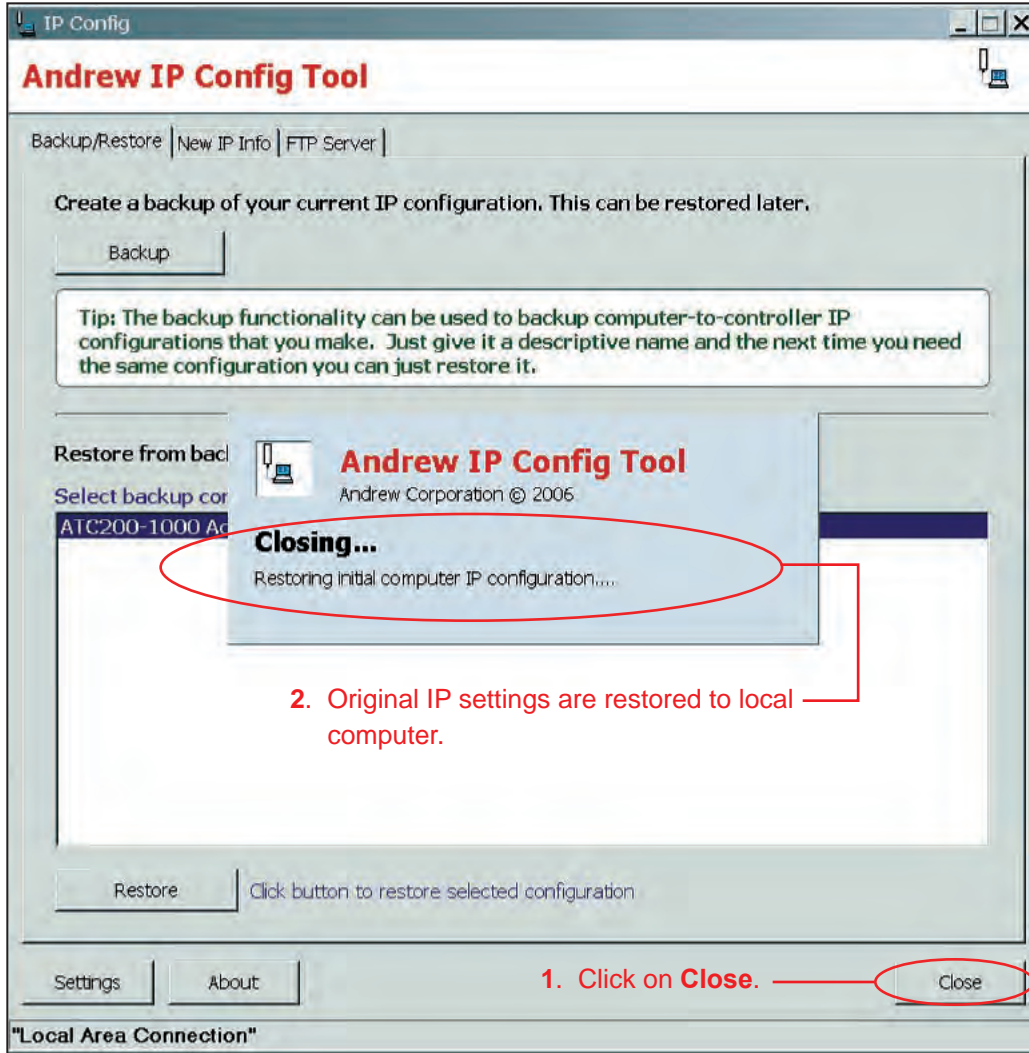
IP Config

Andrew IP Config Tool

Backup/Restore | New IP Info | FTP Server

Create a backup of your current IP configuration. This can be restored later.

Backup

Tip: The backup functionality can be used to backup computer-to-controller IP configurations that you make. Just give it a descriptive name and the next time you need the same configuration you can just restore it.

Restore from bac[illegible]

Select backup co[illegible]

ATC200-1000 A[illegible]

Andrew IP Config Tool
Andrew Corporation © 2006

Closing...
Restoring initial computer IP configuration....

2. Original IP settings are restored to local computer.

Restore | Click button to restore selected configuration

Settings | About

1. Click on Close.

Close

"Local Area Connection"